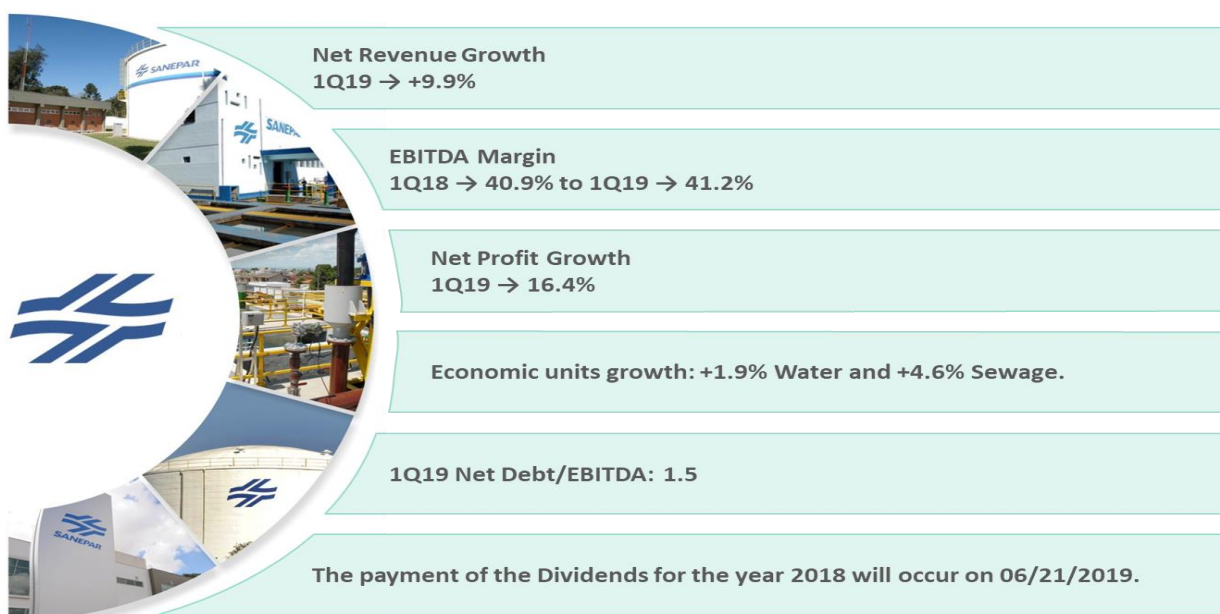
SANEPAR

SANEPAR

SANEPAR

Net Revenue Growth
1Q19 → +9.9%

EBITDA Margin
1Q18 → 40.9% to 1Q19 → 41.2%

Net Profit Growth
1Q19 → 16.4%

Economic units growth: +1.9% Water and +4.6% Sewage.

1Q19 Net Debt/EBITDA: 1.5

The payment of the Dividends for the year 2018 will occur on 06/21/2019.